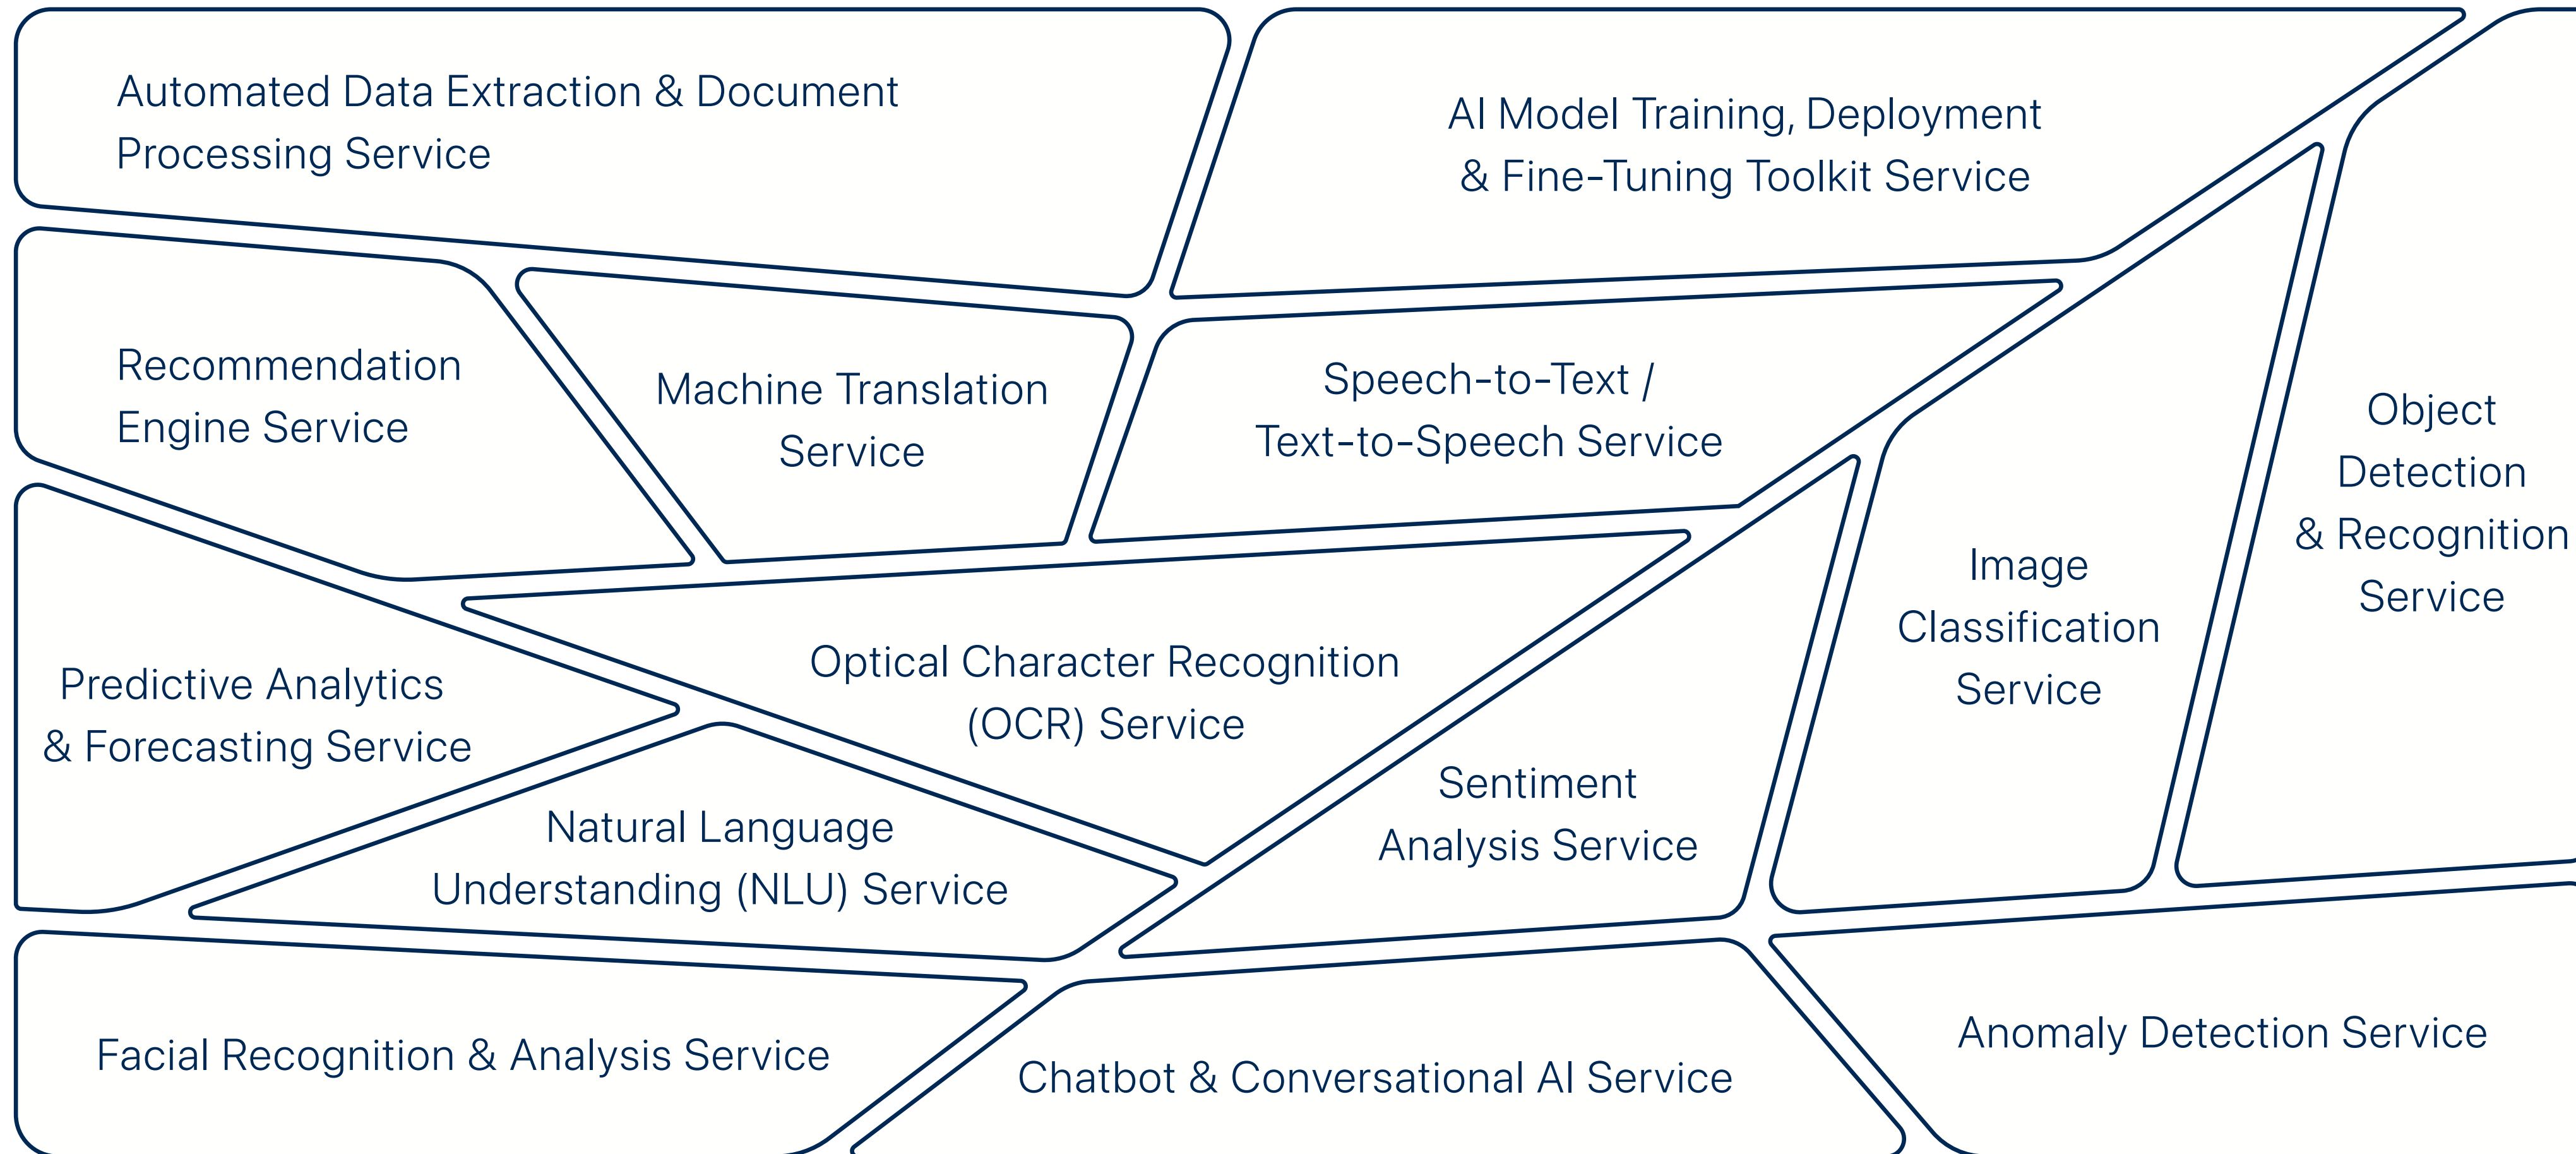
Automated Data Extraction & Document Processing Service

AI Model Training, Deployment & Fine-Tuning Toolkit Service

Recommendation Engine Service

Machine Translation Service

Speech-to-Text / Text-to-Speech Service

Object Detection & Recognition Service

Image Classification Service

Predictive Analytics & Forecasting Service

Optical Character Recognition (OCR) Service

Sentiment Analysis Service

Natural Language Understanding (NLU) Service

Facial Recognition & Analysis Service

Chatbot & Conversational AI Service

Anomaly Detection Service